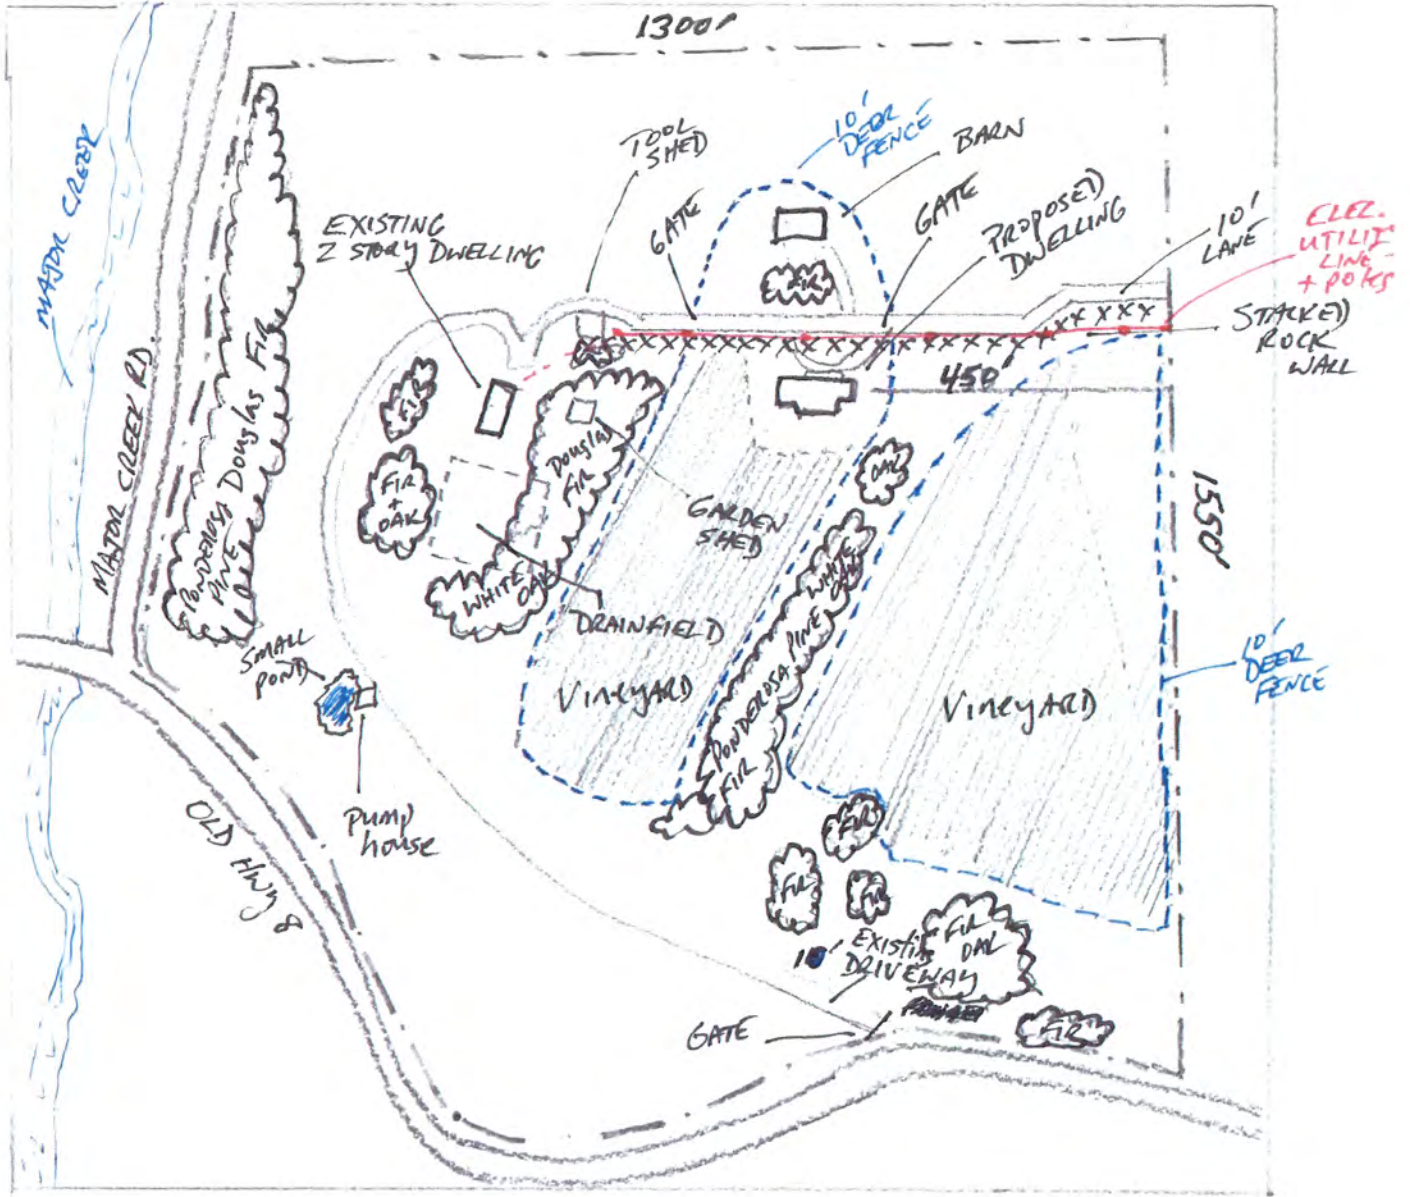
1300'

MAJOR CREEK

MAJOR CREEK RD.

Ponderosa Pine Douglas Fir

EXISTING 2 STORY DWELLING

TOOL SHED

10' DEER FENCE

BARN

GATE

GATE

FIR

PROPOSED DWELLING

10' LANE

ELEC. UTILITY LINE + POLES

STACKED ROCK WALL

450

FIR

FIR + OAK

Douglas Fir

GARDEN SHED

OAK

WHITE OAK

DRAINFIELD

WHITE OAK

Ponderosa Pine Fir

1550'

10' DEER FENCE

Vineyard

Vineyard

SMALL POND

Pump house

OLD Hwy 8

FIR

FIR

FIR

10' Existing DRIVEWAY

FIR OAK

GATE

FIR